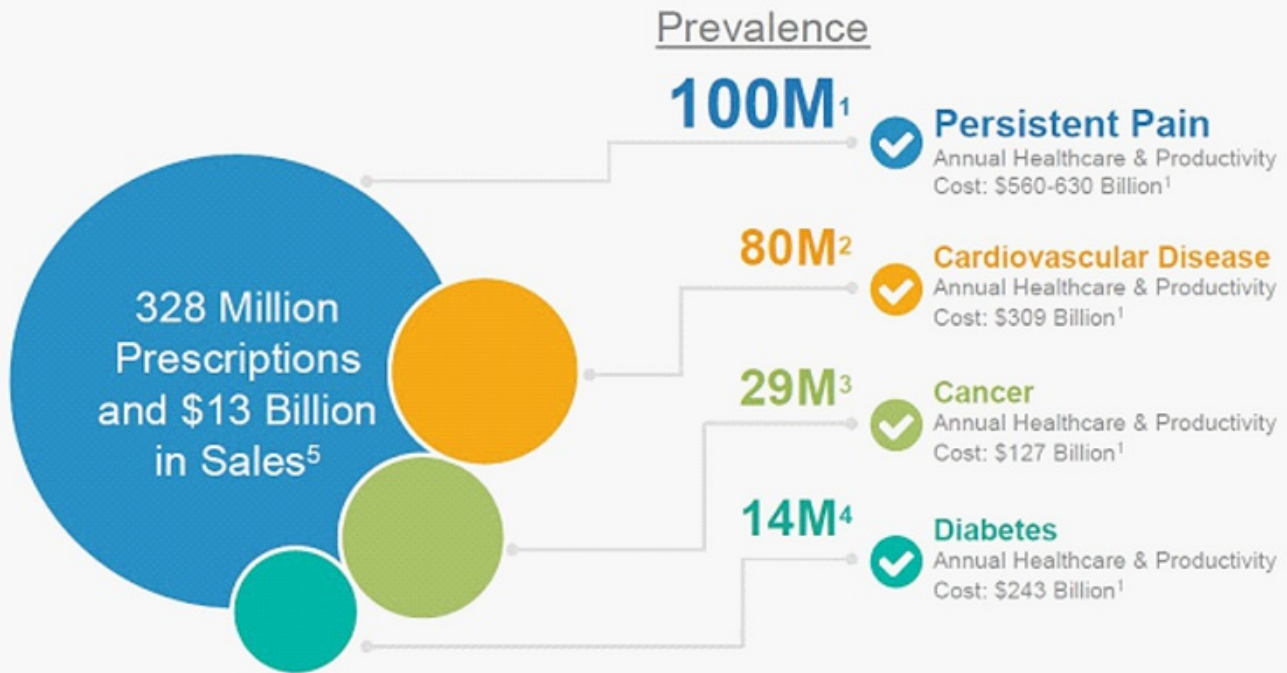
Prevalence

328 Million Prescriptions and \$13 Billion in Sales$^5$

100M$^1$

Persistent Pain
Annual Healthcare & Productivity Cost: \$560-630 Billion$^1$

80M$^2$

Cardiovascular Disease
Annual Healthcare & Productivity Cost: \$309 Billion$^1$

29M$^3$

Cancer
Annual Healthcare & Productivity Cost: \$127 Billion$^1$

14M$^4$

Diabetes
Annual Healthcare & Productivity Cost: \$243 Billion$^1$